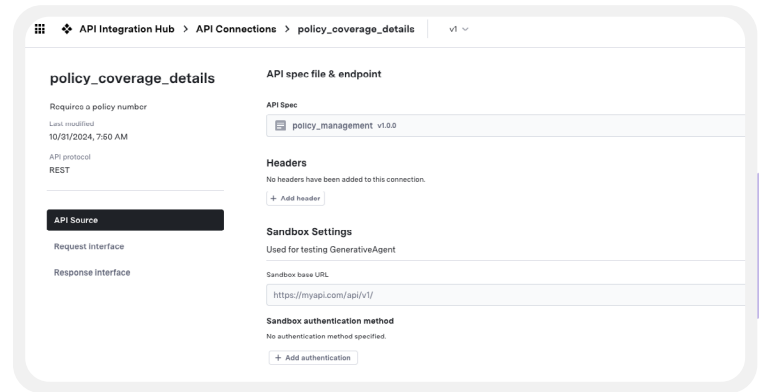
API Integration Hub > API Connections > policy_coverage_details v1

policy_coverage_details

Requires a policy number

Last modified
10/31/2024, 7:50 AM

API protocol
REST

API Source

Request interface

Response interface

API spec file & endpoint

API Spec

policy_management v1.0.0

Headers

No headers have been added to this connection.

+ Add header

Sandbox Settings

Used for testing GenerativeAgent

Sandbox base URL

https://myapi.com/api/v1/

Sandbox authentication method

No authentication method specified.

+ Add authentication